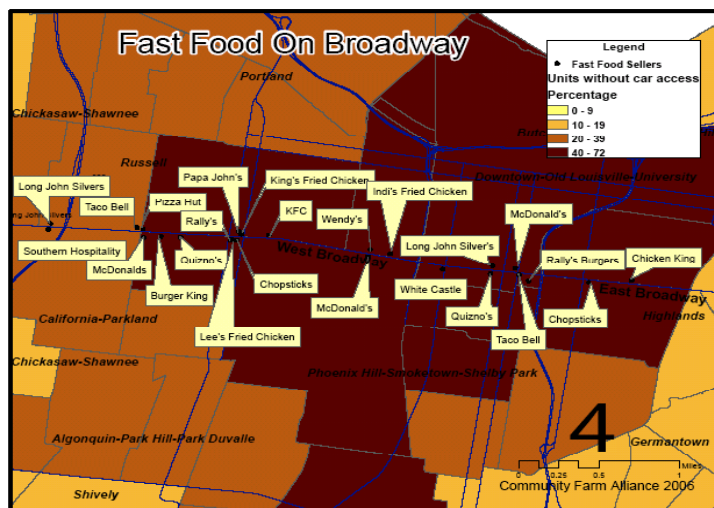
Fast Food On Broadway

Legend
Fast Food Sellers
Units without car access
Percentage
0 - 9
10 - 19
20 - 39
40 - 72

Portland
Chickasaw-Shawnee
Russell
Butc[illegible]
Downtown-Old Louisville-University
Long John Silvers
ng John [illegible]ilvers
Taco Bell
Pizza Hut
Papa John's
King's Fried Chicken
Indi's Fried Chicken
Rally's
KFC
Wendy's
McDonald's
Southern Hospitality
McDonalds
Quizno's
West Broadway
Long John Silver's
Rally's Burgers
Chicken King
Burger King
Chopsticks
White Castle
East Broadway
California-Parkland
McDonald's
Quizno's
Chopsticks
Highlands
Lee's Fried Chicken
Taco Bell
Chickasaw-Shawnee
Phoenix Hill-Smoketown-Shelby Park
Algonquin-Park Hill-Park Duvalle
4
Germantown
0 0.25 0.5 1 Miles
Shively
Community Farm Alliance 2006